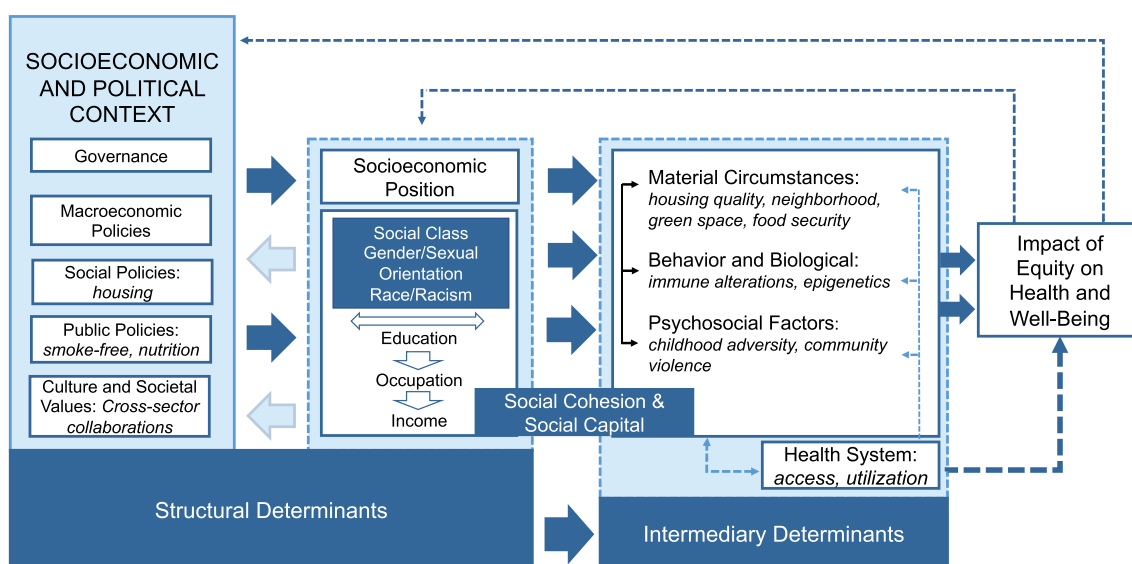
SOCIOECONOMIC AND POLITICAL CONTEXT

Governance

Macroeconomic Policies

Social Policies: *housing*

Public Policies: *smoke-free, nutrition*

Culture and Societal Values: *Cross-sector collaborations*

Socioeconomic Position

Social Class
Gender/Sexual Orientation
Race/Racism

Education

Occupation

Income

Social Cohesion & Social Capital

Material Circumstances: *housing quality, neighborhood, green space, food security*

Behavior and Biological: *immune alterations, epigenetics*

Psychosocial Factors: *childhood adversity, community violence*

Health System: *access, utilization*

Impact of Equity on Health and Well-Being

Structural Determinants

Intermediary Determinants